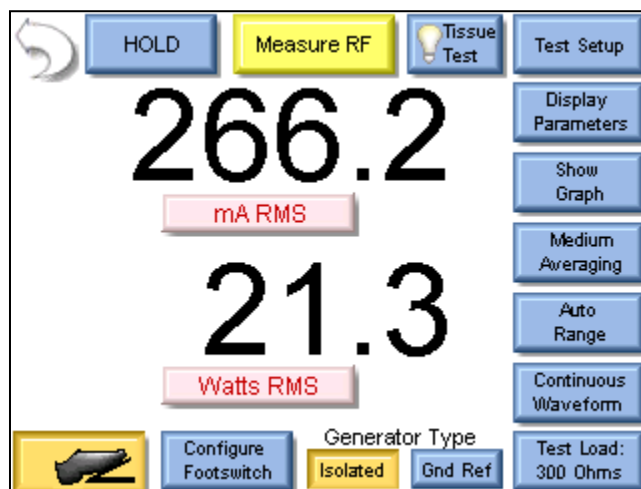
HOLD

Measure RF

Tissue Test

Test Setup

266.2

mA RMS

Display Parameters

Show Graph

Medium Averaging

21.3

Watts RMS

Auto Range

Continuous Waveform

Configure Footswitch

Generator Type

Isolated

Gnd Ref

Test Load: 300 Ohms